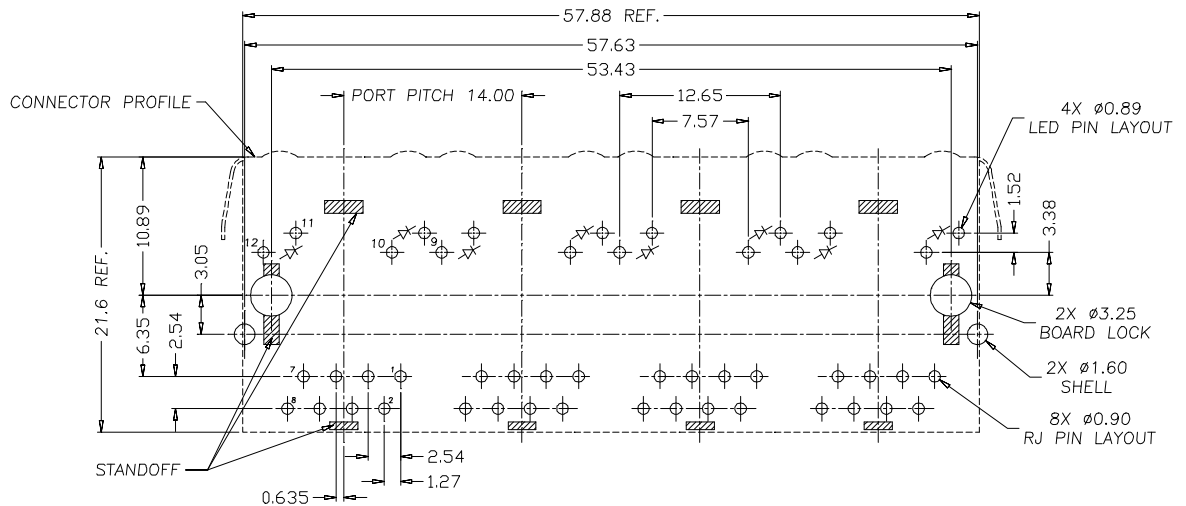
57.88 REF.
57.63
53.43
CONNECTOR PROFILE
PORT PITCH 14.00
12.65
7.57
4X ø0.89
LED PIN LAYOUT
1.52
3.38
10.89
21.6 REF.
3.05
6.35
2.54
12
11
10
9
2X ø3.25
BOARD LOCK
2X ø1.60
SHELL
8X ø0.90
RJ PIN LAYOUT
7
1
8
2
STANDOFF
2.54
1.27
0.635